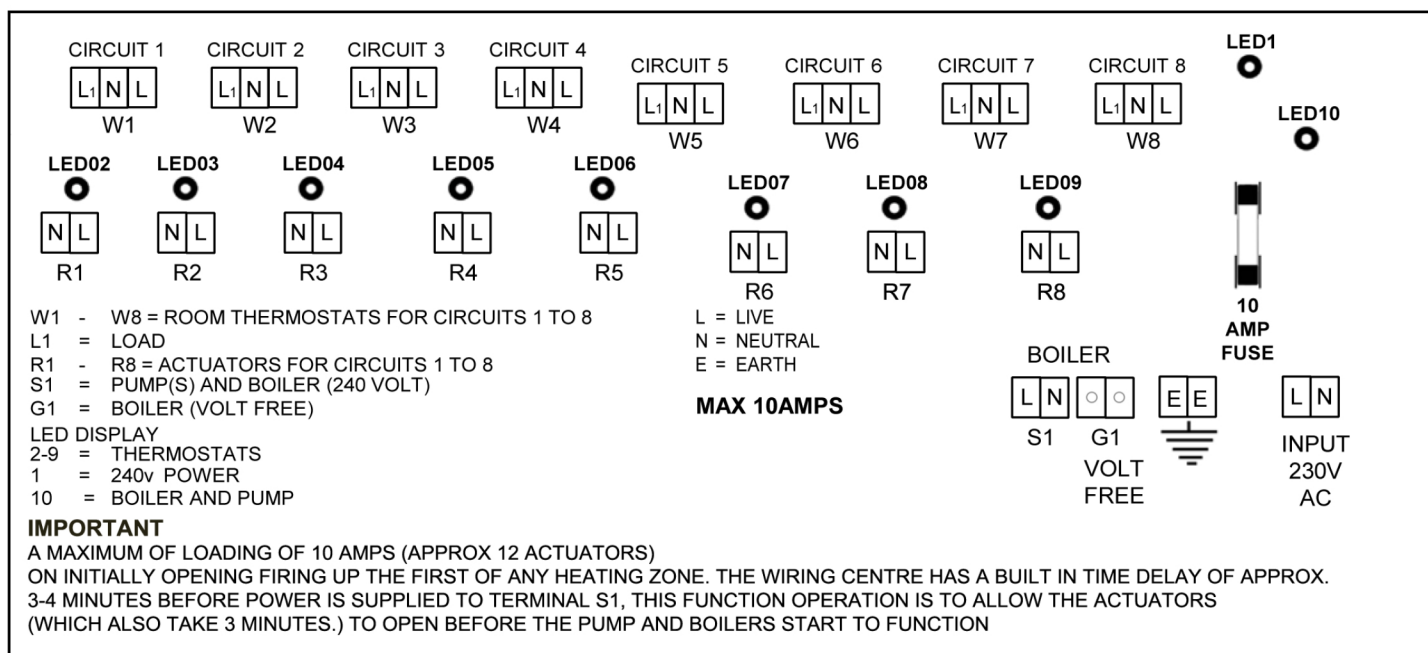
CIRCUIT 1 CIRCUIT 2 CIRCUIT 3 CIRCUIT 4

$L_1$ N L $L_1$ N L $L_1$ N L $L_1$ N L

W1 W2 W3 W4

CIRCUIT 5 CIRCUIT 6 CIRCUIT 7 CIRCUIT 8

$L_1$ N L $L_1$ N L $L_1$ N L $L_1$ N L

W5 W6 W7 W8

LED1

LED10

LED02 LED03 LED04 LED05 LED06

N L N L N L N L N L

R1 R2 R3 R4 R5

LED07 LED08 LED09

N L N L N L

R6 R7 R8

10 AMP FUSE

W1 - W8 = ROOM THERMOSTATS FOR CIRCUITS 1 TO 8
L1 = LOAD
R1 - R8 = ACTUATORS FOR CIRCUITS 1 TO 8
S1 = PUMP(S) AND BOILER (240 VOLT)
G1 = BOILER (VOLT FREE)
LED DISPLAY
2-9 = THERMOSTATS
1 = 240v POWER
10 = BOILER AND PUMP

L = LIVE
N = NEUTRAL
E = EARTH

MAX 10AMPS

BOILER

L N

S1 G1 VOLT FREE

E E

L N

INPUT 230V AC

IMPORTANT
A MAXIMUM OF LOADING OF 10 AMPS (APPROX 12 ACTUATORS)
ON INITIALLY OPENING FIRING UP THE FIRST OF ANY HEATING ZONE. THE WIRING CENTRE HAS A BUILT IN TIME DELAY OF APPROX. 3-4 MINUTES BEFORE POWER IS SUPPLIED TO TERMINAL S1, THIS FUNCTION OPERATION IS TO ALLOW THE ACTUATORS (WHICH ALSO TAKE 3 MINUTES.) TO OPEN BEFORE THE PUMP AND BOILERS START TO FUNCTION